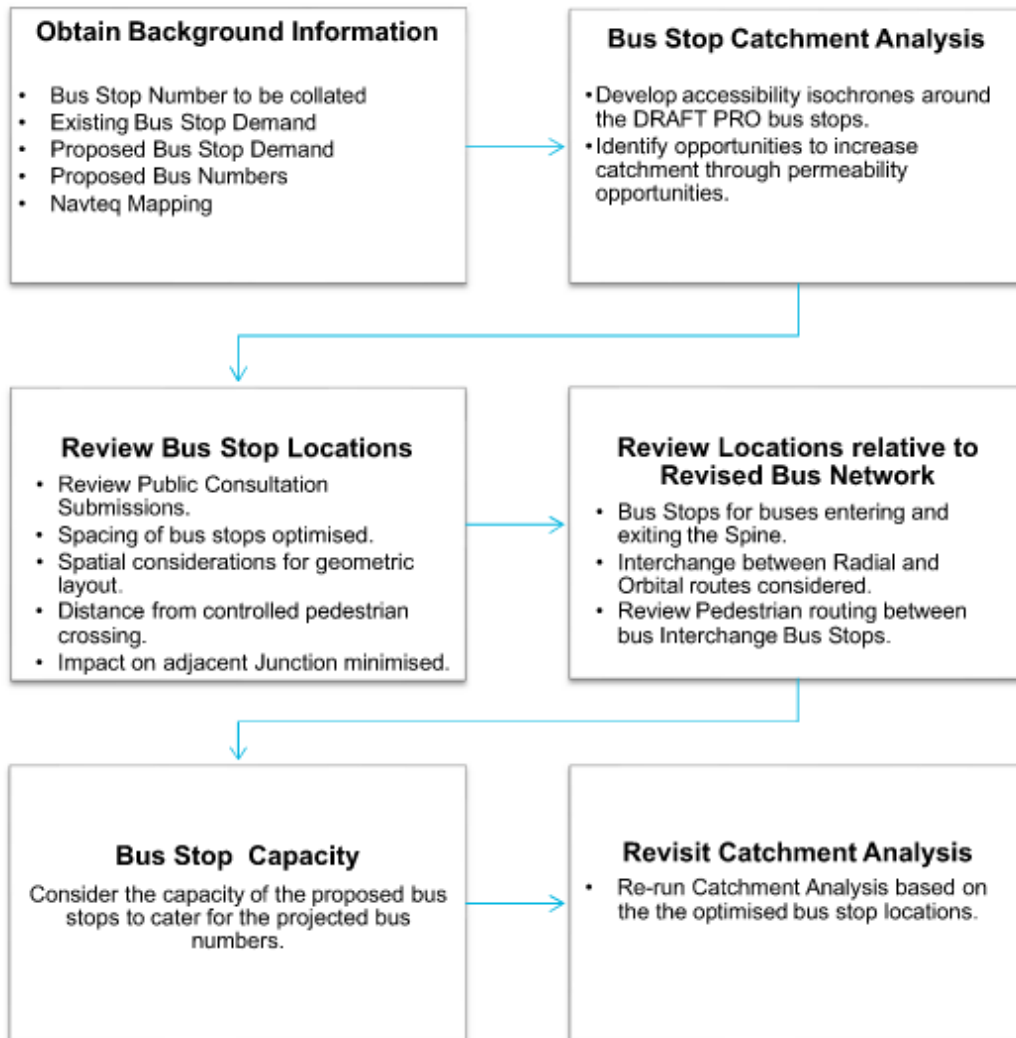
**Obtain Background Information**

- Bus Stop Number to be collated
- Existing Bus Stop Demand
- Proposed Bus Stop Demand
- Proposed Bus Numbers
- Navteq Mapping

**Bus Stop Catchment Analysis**

- Develop accessibility isochrones around the DRAFT PRO bus stops.
- Identify opportunities to increase catchment through permeability opportunities.

**Review Bus Stop Locations**

- Review Public Consultation Submissions.
- Spacing of bus stops optimised.
- Spatial considerations for geometric layout.
- Distance from controlled pedestrian crossing.
- Impact on adjacent Junction minimised.

**Review Locations relative to Revised Bus Network**

- Bus Stops for buses entering and exiting the Spine.
- Interchange between Radial and Orbital routes considered.
- Review Pedestrian routing between bus Interchange Bus Stops.

**Bus Stop Capacity**

Consider the capacity of the proposed bus stops to cater for the projected bus numbers.

**Revisit Catchment Analysis**

- Re-run Catchment Analysis based on the the optimised bus stop locations.